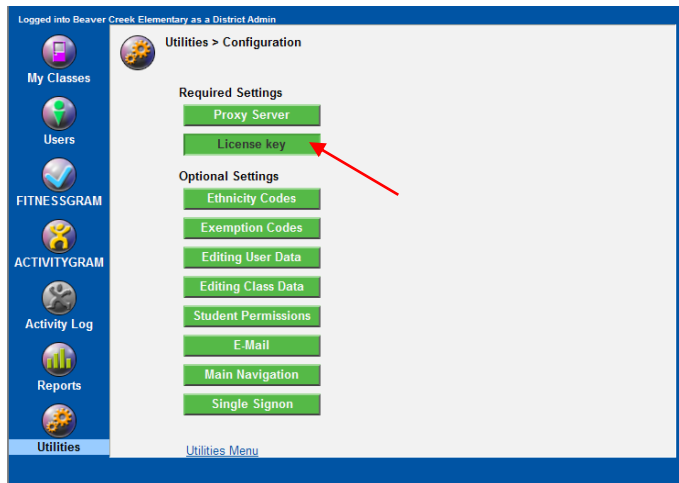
Logged into Beaver Creek Elementary as a District Admin

My Classes

Users

FITNESSGRAM

ACTIVITYGRAM

Activity Log

Reports

Utilities

Utilities > Configuration

Required Settings

Proxy Server

License key

Optional Settings

Ethnicity Codes

Exemption Codes

Editing User Data

Editing Class Data

Student Permissions

E-Mail

Main Navigation

Single Signon

Utilities Menu